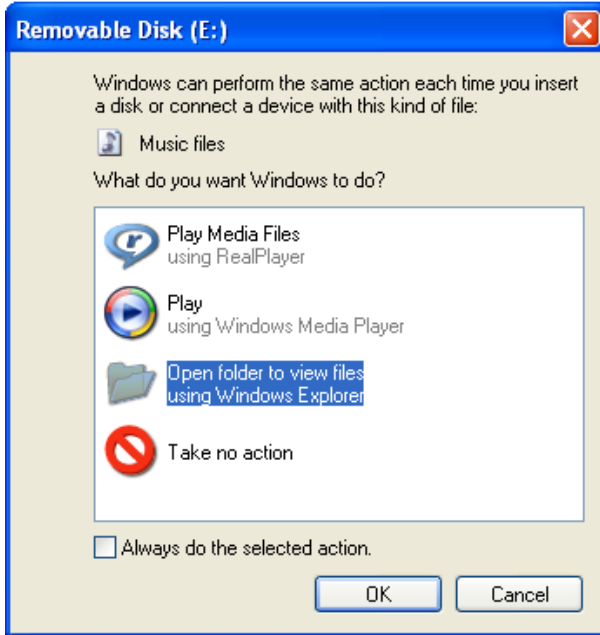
Removable Disk (E:)

Windows can perform the same action each time you insert a disk or connect a device with this kind of file:

Music files

What do you want Windows to do?

Play Media Files
using RealPlayer

Play
using Windows Media Player

Open folder to view files
using Windows Explorer

Take no action

Always do the selected action.

OK

Cancel